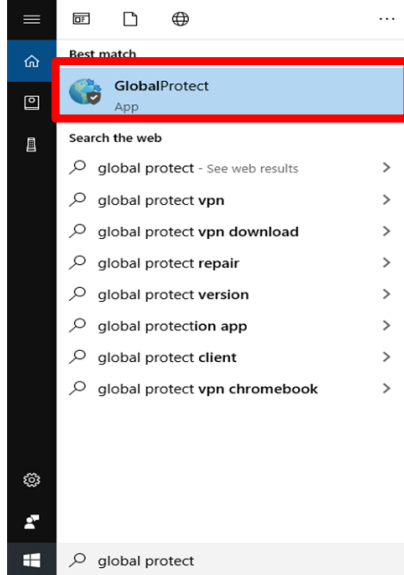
Best match

GlobalProtect
App

Search the web

global protect - See web results

global protect vpn

global protect vpn download

global protect repair

global protect version

global protection app

global protect client

global protect vpn chromebook

global protect